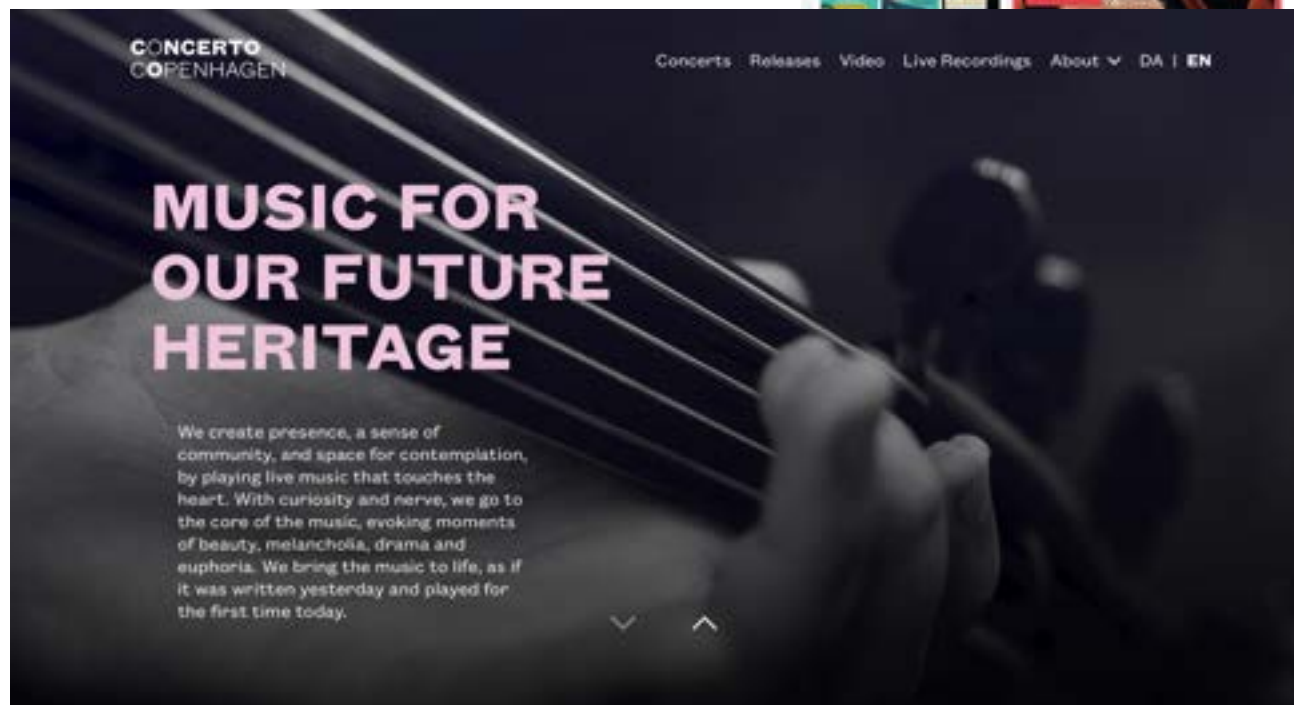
CONCERTO
COPENHAGEN

Concerts Releases Video Live Recordings About DA | EN

MUSIC FOR OUR FUTURE HERITAGE

We create presence, a sense of community, and space for contemplation, by playing live music that touches the heart. With curiosity and nerve, we go to the core of the music, evoking moments of beauty, melancholia, drama and euphoria. We bring the music to life, as if it was written yesterday and played for the first time today.